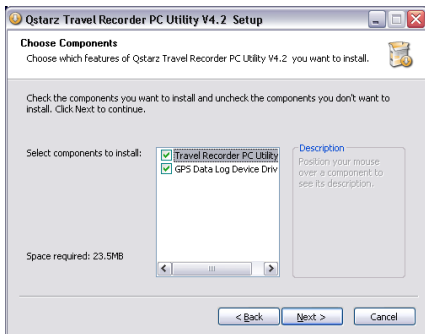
Qstarz Travel Recorder PC Utility V4.2 Setup

Choose Components
Choose which features of Qstarz Travel Recorder PC Utility V4.2 you want to install.

Check the components you want to install and uncheck the components you don't want to install. Click Next to continue.

Select components to install:

Travel Recorder PC Utility
GPS Data Log Device Driv

Description
Position your mouse over a component to see its description.

Space required: 23.5MB

< Back
Next >
Cancel